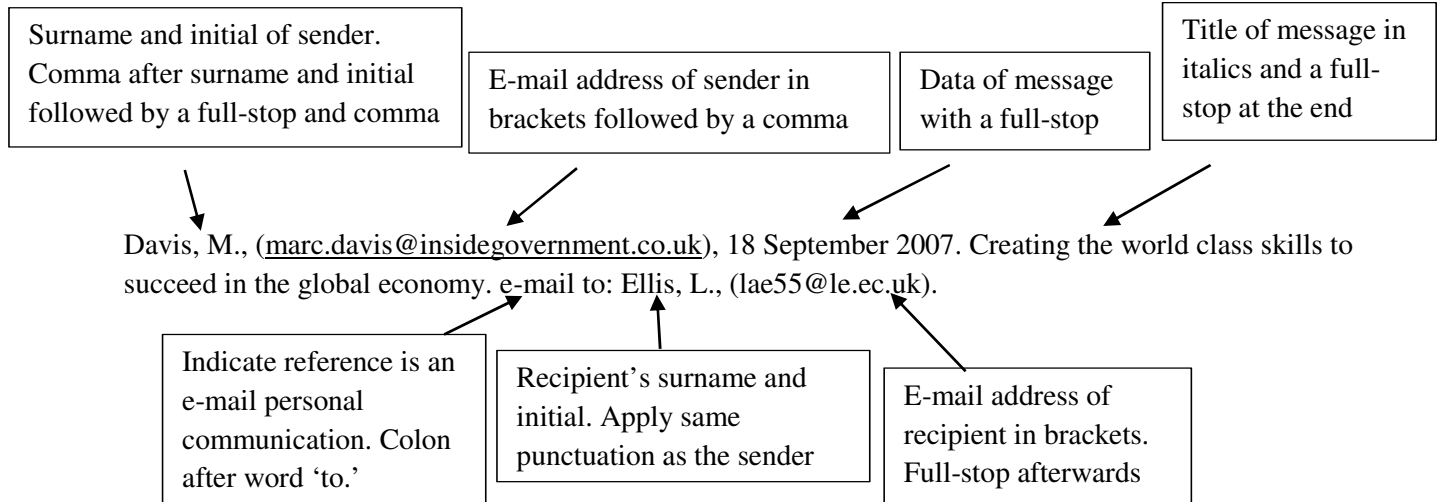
Surname and initial of sender. Comma after surname and initial followed by a full-stop and comma

E-mail address of sender in brackets followed by a comma

Data of message with a full-stop

Title of message in italics and a full-stop at the end

Davis, M., (marc.davis@insidegovernment.co.uk), 18 September 2007. Creating the world class skills to succeed in the global economy. e-mail to: Ellis, L., (lae55@le.ec.uk).

Indicate reference is an e-mail personal communication. Colon after word 'to.'

Recipient's surname and initial. Apply same punctuation as the sender

E-mail address of recipient in brackets. Full-stop afterwards